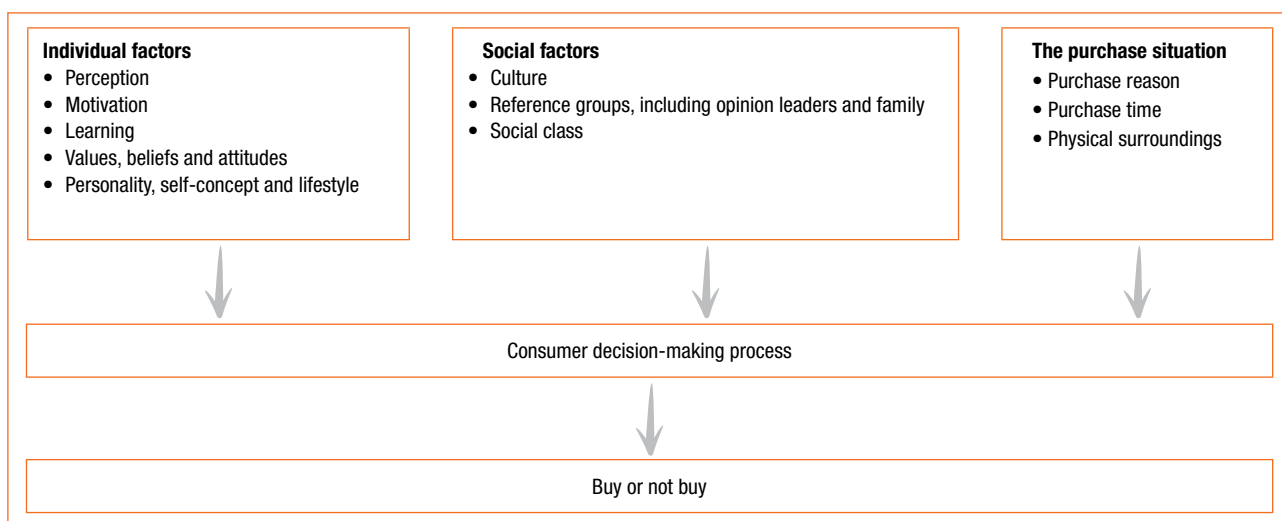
**Individual factors**
- Perception
- Motivation
- Learning
- Values, beliefs and attitudes
- Personality, self-concept and lifestyle

**Social factors**
- Culture
- Reference groups, including opinion leaders and family
- Social class

**The purchase situation**
- Purchase reason
- Purchase time
- Physical surroundings

Consumer decision-making process

Buy or not buy